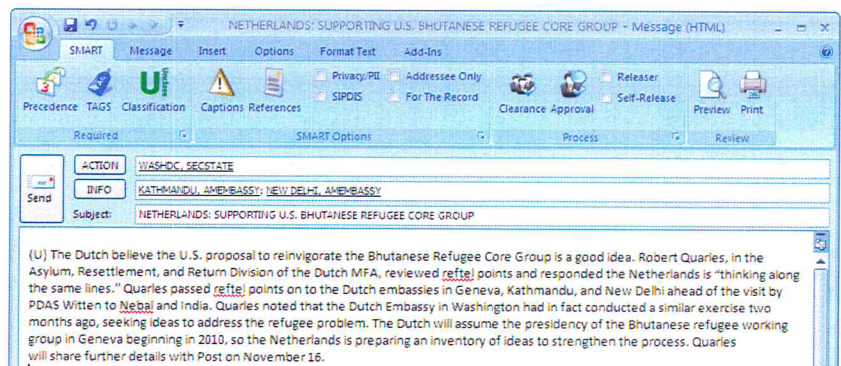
NETHERLANDS: SUPPORTING U.S. BHUTANESE REFUGEE CORE GROUP - Message (HTML)

SMART Message Insert Options Format Text Add-Ins

Precedence TAGS Classification Captions References Privacy/PII SIPDIS Addressee Only For The Record Clearance Approval Releaser Self-Release Preview Print

Required SMART Options Process Review

Send ACTION WASHDC, SECSTATE
INFO KATHMANDU, AMEMBASSY; NEW DELHI, AMEMBASSY
Subject: NETHERLANDS: SUPPORTING U.S. BHUTANESE REFUGEE CORE GROUP

(U) The Dutch believe the U.S. proposal to reinvigorate the Bhutanese Refugee Core Group is a good idea. Robert Quarles, in the Asylum, Resettlement, and Return Division of the Dutch MFA, reviewed reftel points and responded the Netherlands is "thinking along the same lines." Quarles passed reftel points on to the Dutch embassies in Geneva, Kathmandu, and New Delhi ahead of the visit by PDAS Witten to Nebal and India. Quarles noted that the Dutch Embassy in Washington had in fact conducted a similar exercise two months ago, seeking ideas to address the refugee problem. The Dutch will assume the presidency of the Bhutanese refugee working group in Geneva beginning in 2010, so the Netherlands is preparing an inventory of ideas to strengthen the process. Quarles will share further details with Post on November 16.